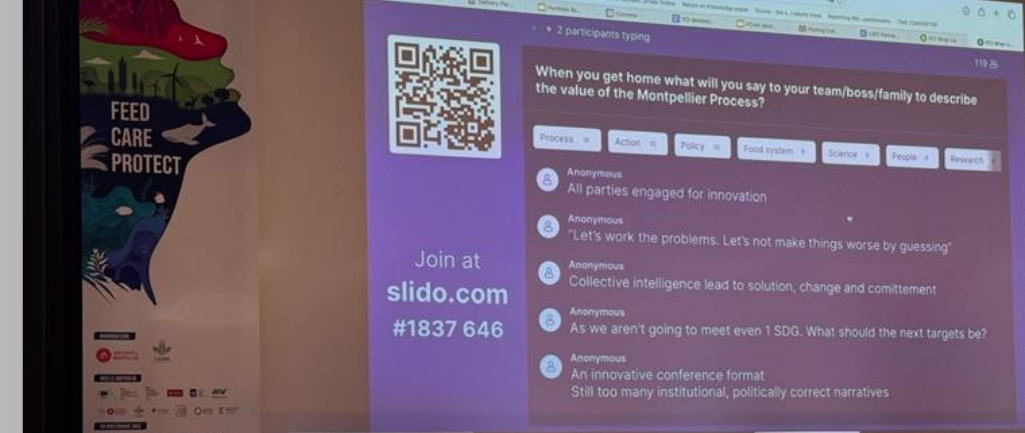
FEED
CARE
PROTECT

2 participants typing

119

When you get home what will you say to your team/boss/family to describe the value of the Montpellier Process?

Process
Action
Policy
Food system
Science
People
Research

Join at
slido.com
#1837 646

Anonymous
All parties engaged for innovation

Anonymous
"Let's work the problems. Let's not make things worse by guessing"

Anonymous
Collective intelligence lead to solution, change and comittement

Anonymous
As we aren't going to meet even 1 SDG. What should the next targets be?

Anonymous
An innovative conference format
Still too many institutional, politically correct narratives